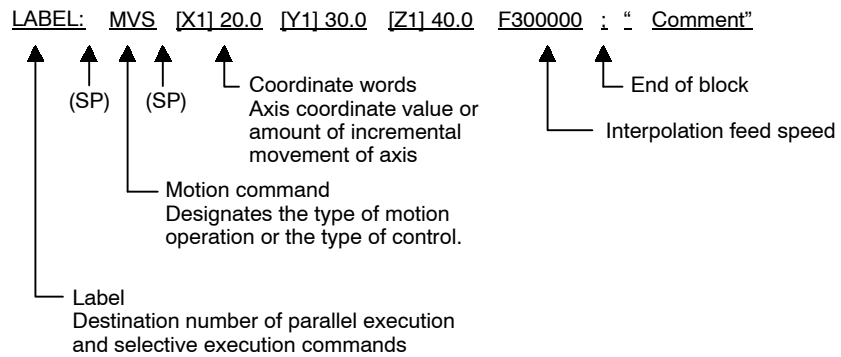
LABEL: MVS [X1] 20.0 [Y1] 30.0 [Z1] 40.0 F300000 ; " Comment"

(SP) (SP)

Coordinate words
Axis coordinate value or amount of incremental movement of axis

End of block

Interpolation feed speed

Motion command
Designates the type of motion operation or the type of control.

Label
Destination number of parallel execution and selective execution commands